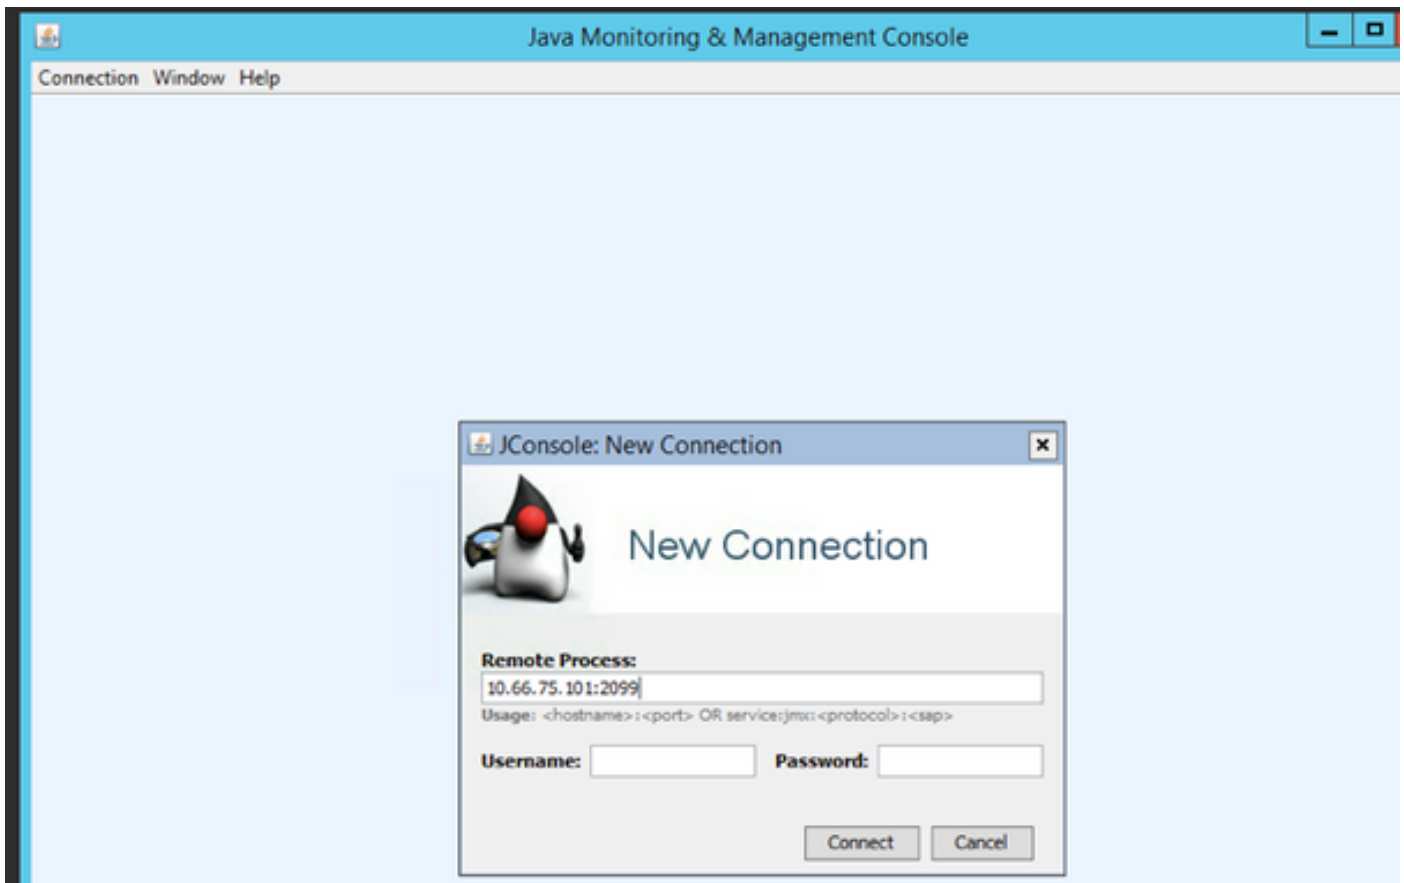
Java Monitoring & Management Console

Connection Window Help

JConsole: New Connection

New Connection

Remote Process:

10.66.75.101:2099

Usage: <hostname>:<port> OR service:jmx:<protocol>:<sap>

Username:

Password:

Connect

Cancel